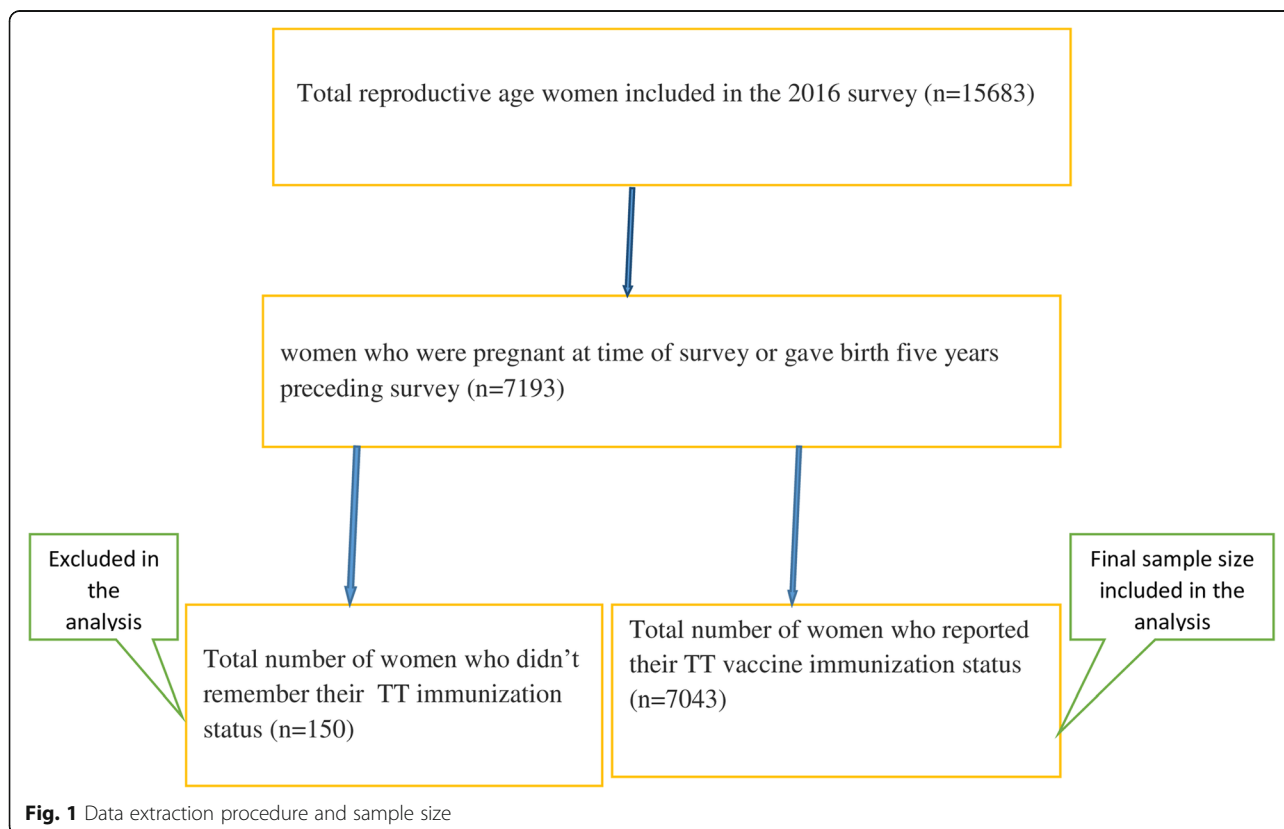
Total reproductive age women included in the 2016 survey (n=15683)

women who were pregnant at time of survey or gave birth five years preceding survey (n=7193)

Excluded in the analysis

Total number of women who didn't remember their TT immunization status (n=150)

Total number of women who reported their TT vaccine immunization status (n=7043)

Final sample size included in the analysis

**Fig. 1** Data extraction procedure and sample size